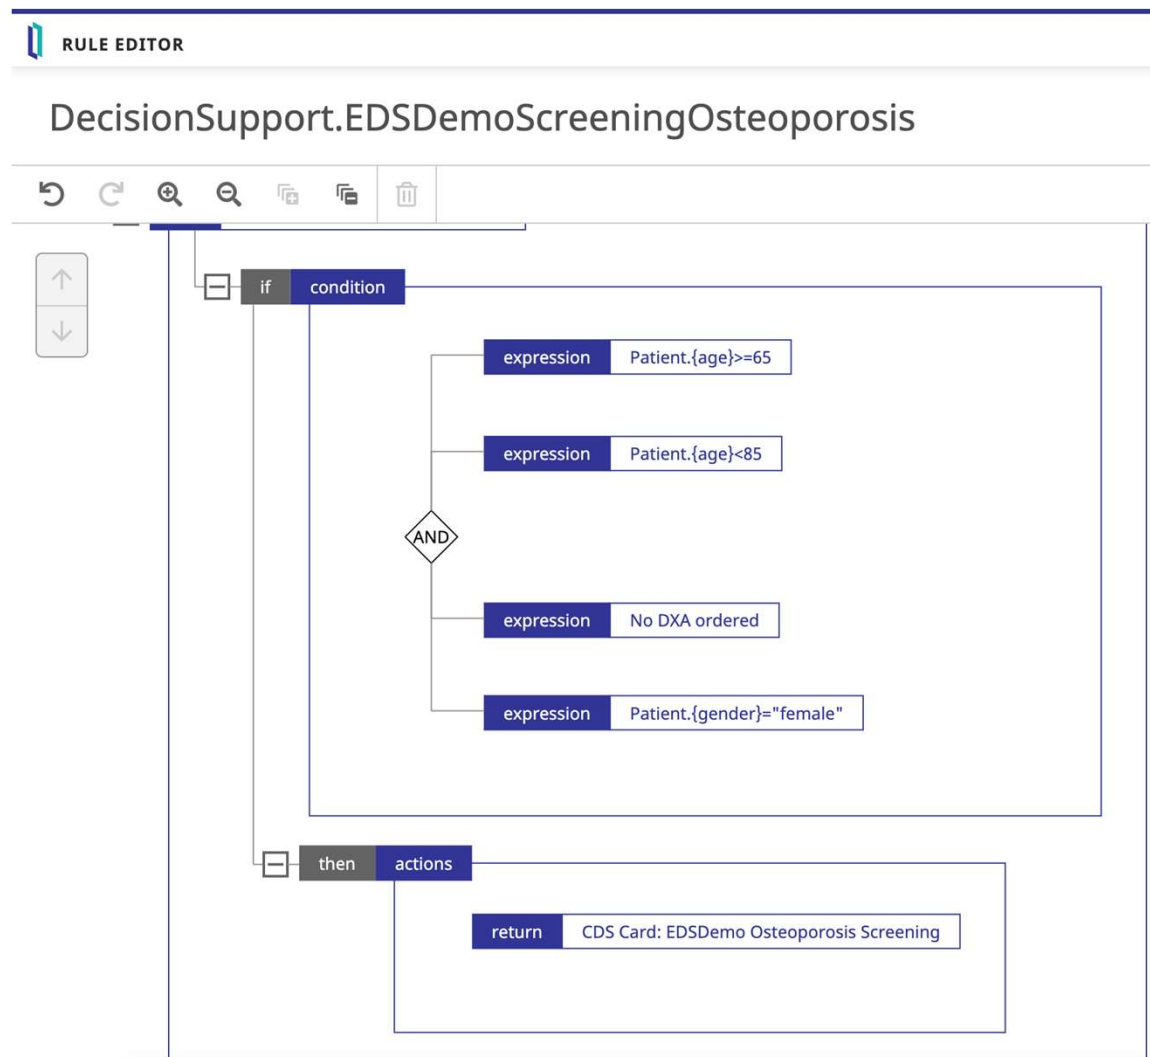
RULE EDITOR

DecisionSupport.EDSDemoScreeningOsteoporosis

if condition

expression Patient.{age}>=65

expression Patient.{age}<85

AND

expression No DXA ordered

expression Patient.{gender}="female"

then actions

return CDS Card: EDSDemo Osteoporosis Screening